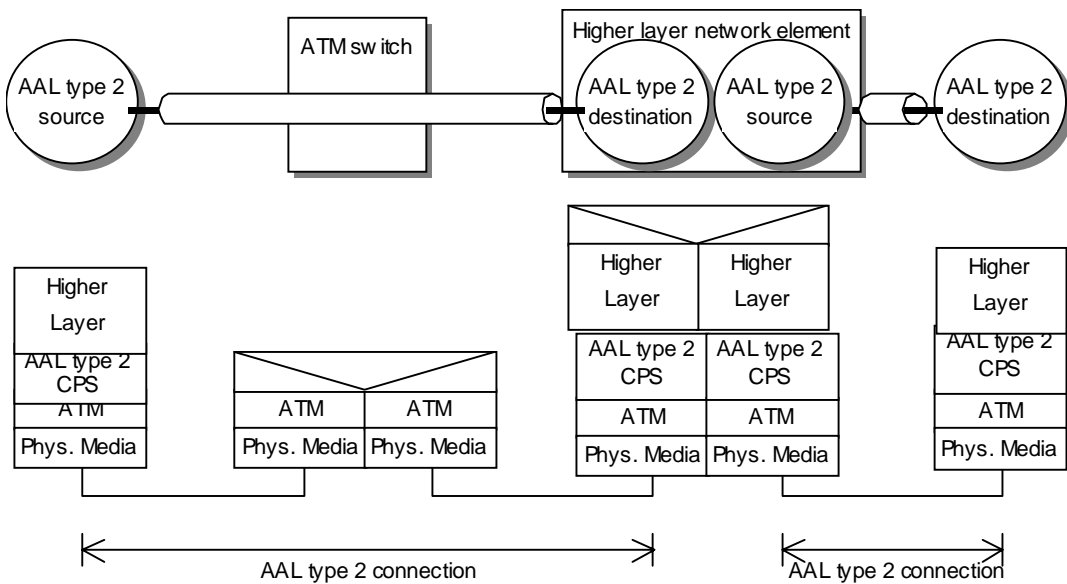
AAL type 2 source

ATM switch

Higher layer network element

AAL type 2 destination

AAL type 2 source

AAL type 2 destination

Higher Layer

AAL type 2 CPS

ATM

Phys. Media

ATM

Phys. Media

ATM

Phys. Media

Higher Layer

Higher Layer

AAL type 2 CPS

AAL type 2 CPS

ATM

ATM

Phys. Media

Phys. Media

Higher Layer

AAL type 2 CPS

ATM

Phys. Media

AAL type 2 connection

AAL type 2 connection